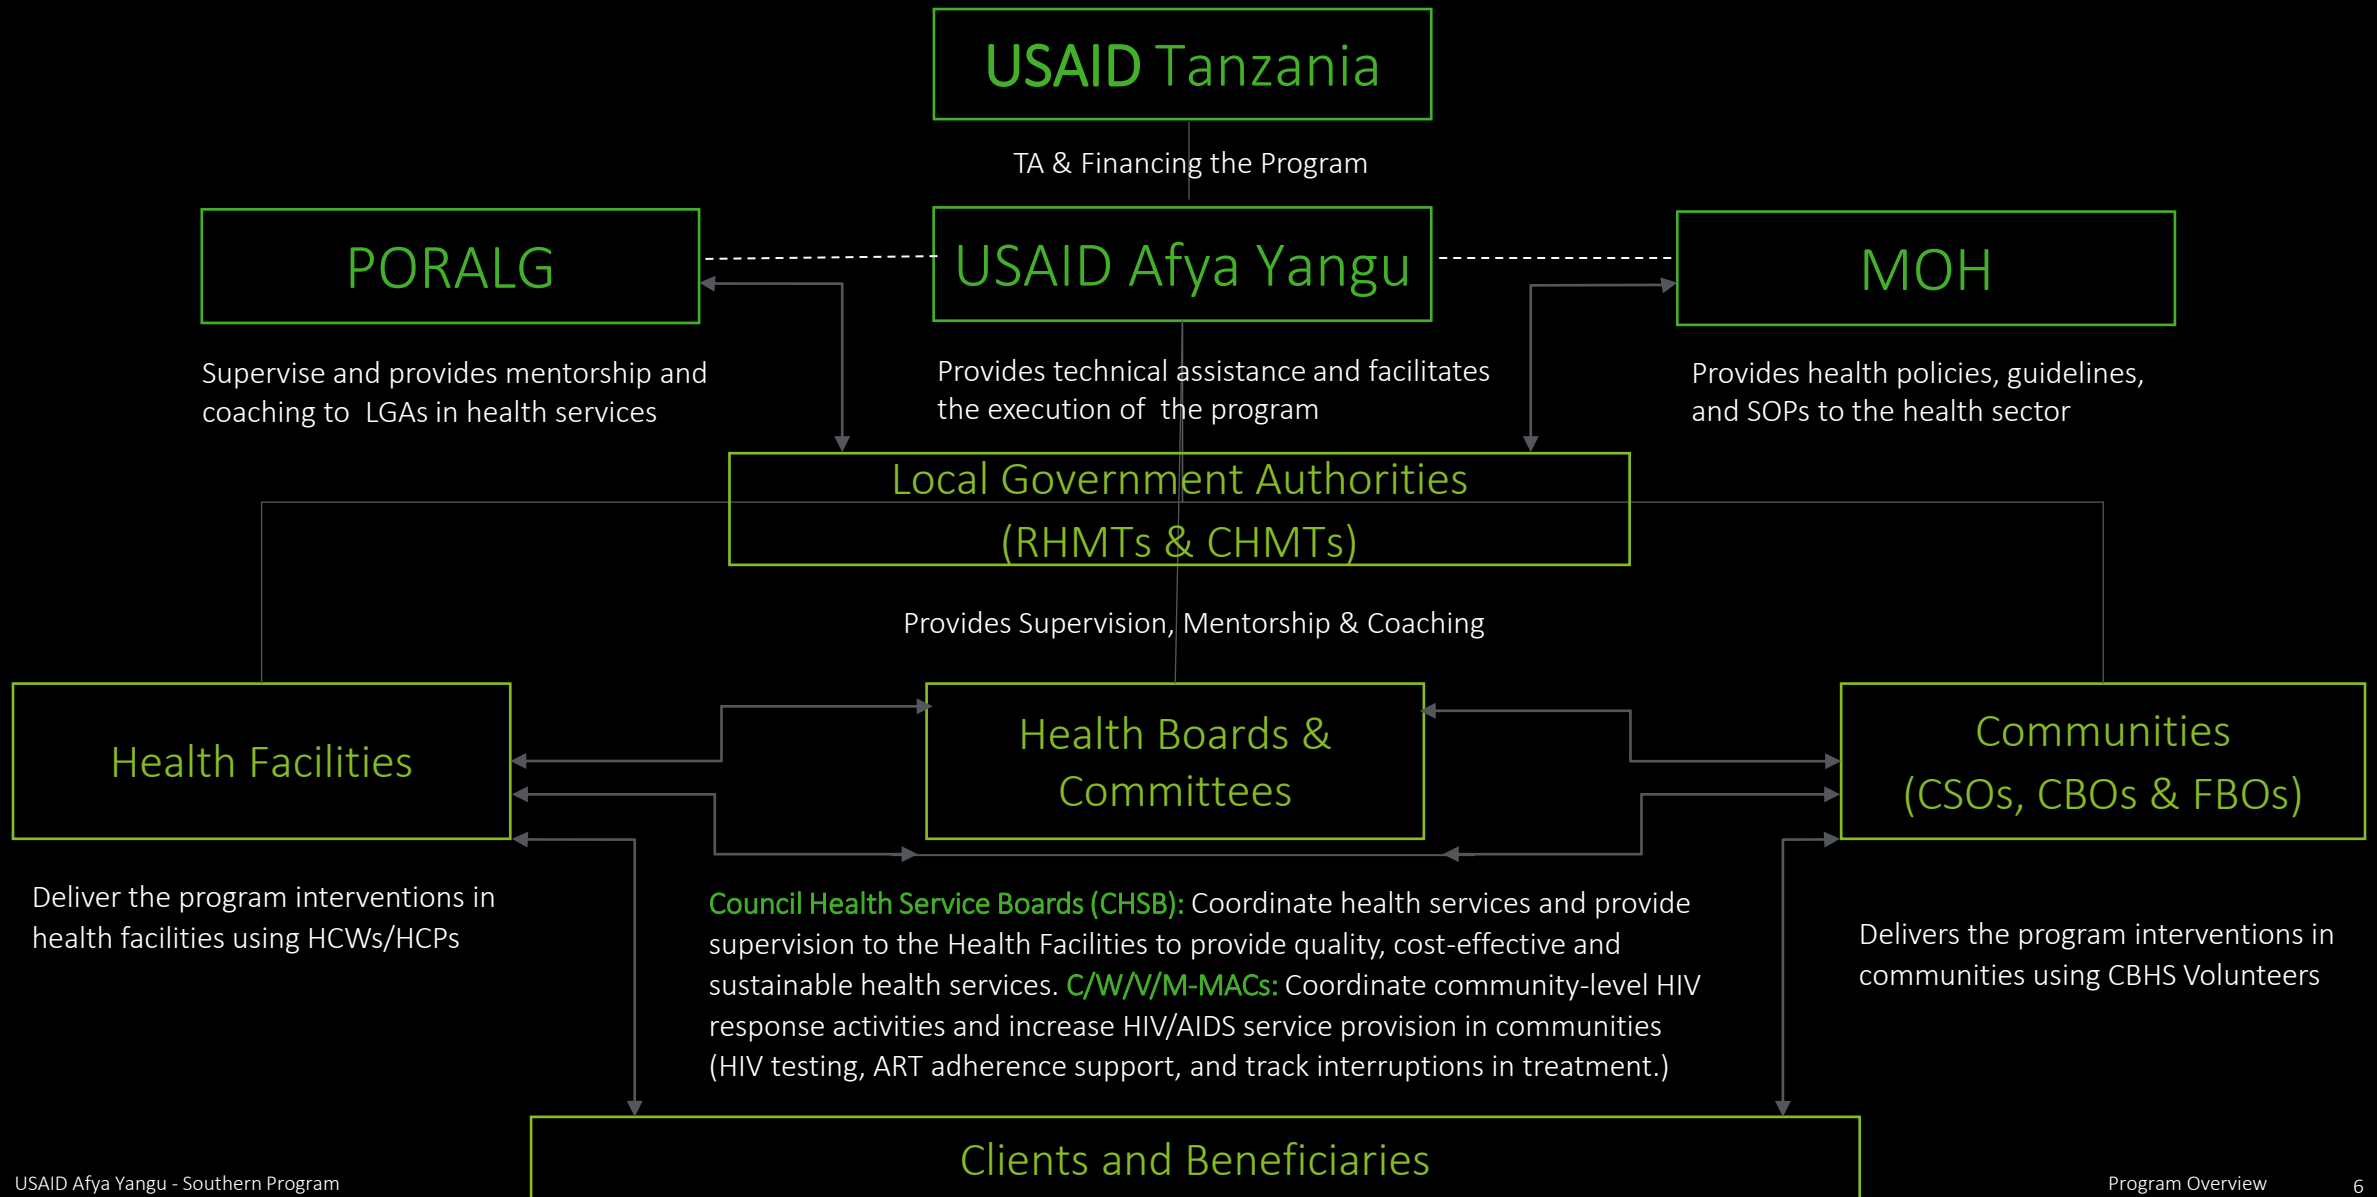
USAID Tanzania

TA & Financing the Program

PORALG

USAID Afya Yangu

MOH

Supervise and provides mentorship and coaching to LGAs in health services

Provides technical assistance and facilitates the execution of the program

Provides health policies, guidelines, and SOPs to the health sector

Local Government Authorities (RHMTs & CHMTs)

Provides Supervision, Mentorship & Coaching

Health Facilities

Health Boards & Committees

Communities (CSOs, CBOs & FBOs)

Deliver the program interventions in health facilities using HCWs/HCPs

Council Health Service Boards (CHSB): Coordinate health services and provide supervision to the Health Facilities to provide quality, cost-effective and sustainable health services. C/W/V/M-MACs: Coordinate community-level HIV response activities and increase HIV/AIDS service provision in communities (HIV testing, ART adherence support, and track interruptions in treatment.)

Delivers the program interventions in communities using CBHS Volunteers

Clients and Beneficiaries

USAID Afya Yangu - Southern Program

Program Overview

6